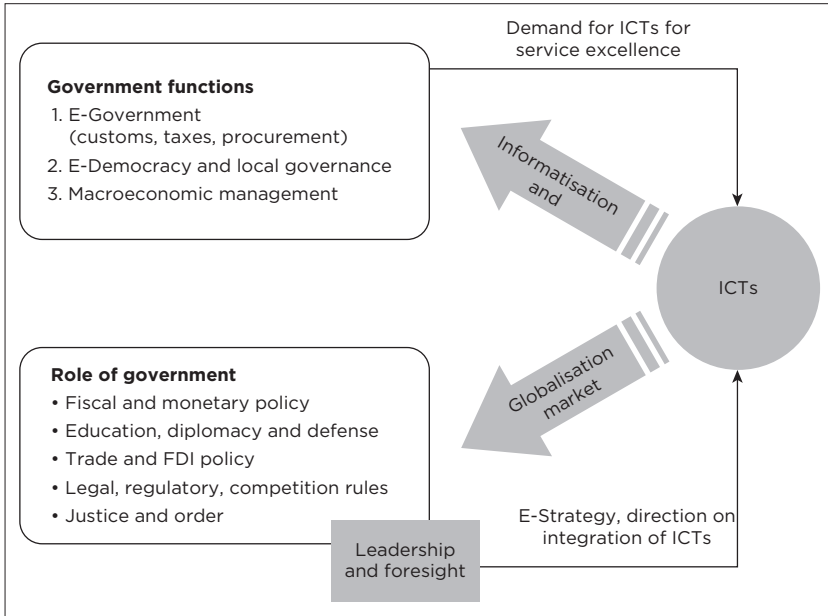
Demand for ICTs for service excellence

**Government functions**
1. E-Government (customs, taxes, procurement)
2. E-Democracy and local governance
3. Macroeconomic management

Informatisation and

ICTs

Globalisation market

**Role of government**
• Fiscal and monetary policy
• Education, diplomacy and defense
• Trade and FDI policy
• Legal, regulatory, competition rules
• Justice and order

Leadership and foresight

E-Strategy, direction on integration of ICTs